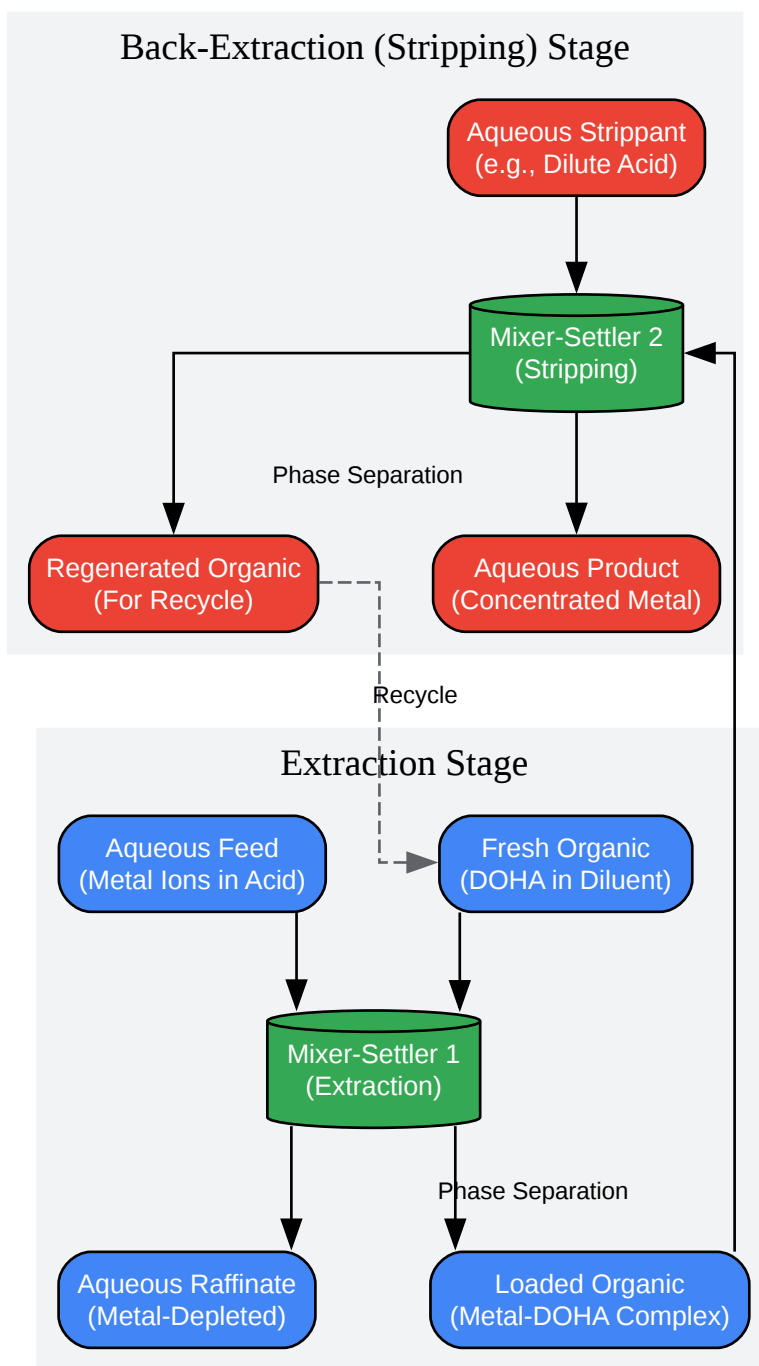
Back-Extraction (Stripping) Stage

Aqueous Strippant
(e.g., Dilute Acid)

Mixer-Settler 2
(Stripping)

Phase Separation

Regenerated Organic
(For Recycle)

Aqueous Product
(Concentrated Metal)

Recycle

Extraction Stage

Aqueous Feed
(Metal Ions in Acid)

Fresh Organic
(DOHA in Diluent)

Mixer-Settler 1
(Extraction)

Phase Separation

Aqueous Raffinate
(Metal-Depleted)

Loaded Organic
(Metal-DOHA Complex)